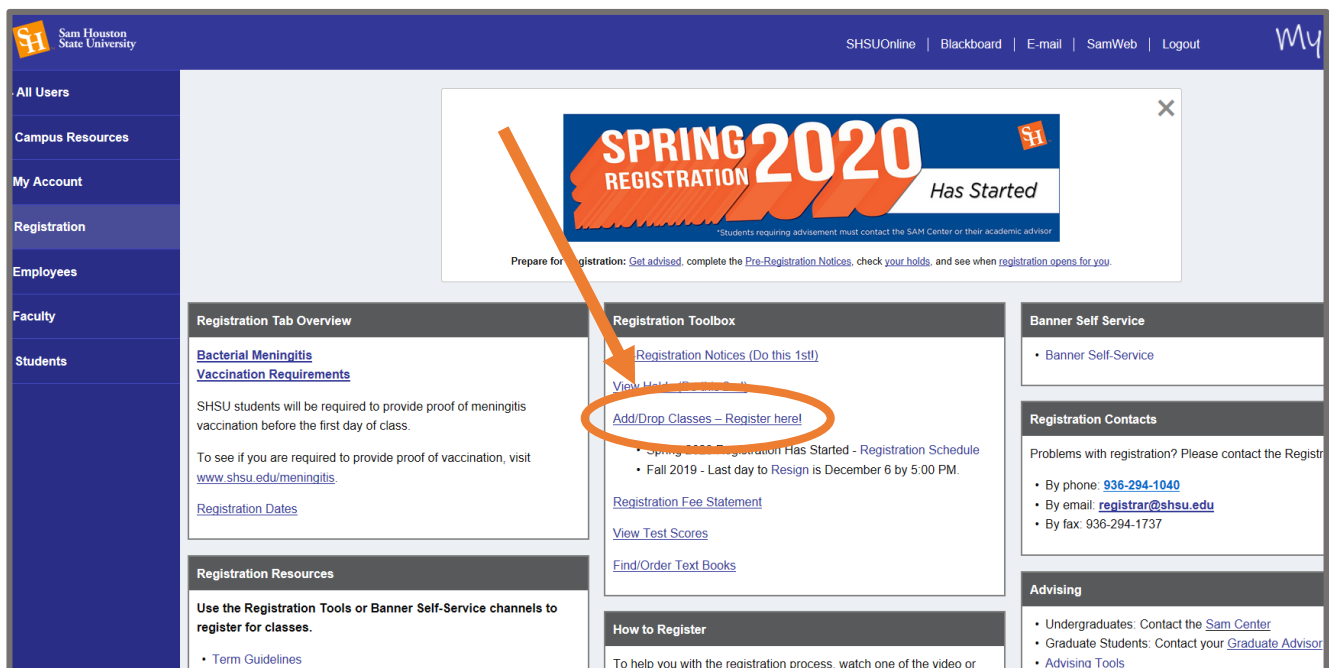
SH Sam Houston State University

SHSUOnline | Blackboard | E-mail | SamWeb | Logout

My

All Users
Campus Resources
My Account
Registration
Employees
Faculty
Students

SPRING REGISTRATION 2020 Has Started

*Students requiring advisement must contact the SAM Center or their academic advisor

Prepare for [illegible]gistration: Get advised, complete the Pre-Registration Notices, check your holds, and see when registration opens for you.

Registration Tab Overview

Bacterial Meningitis
Vaccination Requirements

SHSU students will be required to provide proof of meningitis vaccination before the first day of class.

To see if you are required to provide proof of vaccination, visit www.shsu.edu/meningitis.

Registration Dates

Registration Resources

Use the Registration Tools or Banner Self-Service channels to register for classes.

• Term Guidelines

Registration Toolbox

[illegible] Registration Notices (Do this 1st!)

View Holds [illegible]

Add/Drop Classes – Register here!

• Spring 2020 Registration Has Started - Registration Schedule
• Fall 2019 - Last day to Resign is December 6 by 5:00 PM.

Registration Fee Statement

View Test Scores

Find/Order Text Books

How to Register

To help you with the registration process, watch one of the video or

Banner Self Service

• Banner Self-Service

Registration Contacts

Problems with registration? Please contact the Registr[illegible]

• By phone: 936-294-1040
• By email: registrar@shsu.edu
• By fax: 936-294-1737

Advising

• Undergraduates: Contact the Sam Center
• Graduate Students: Contact your Graduate Advisor
• Advising Tools